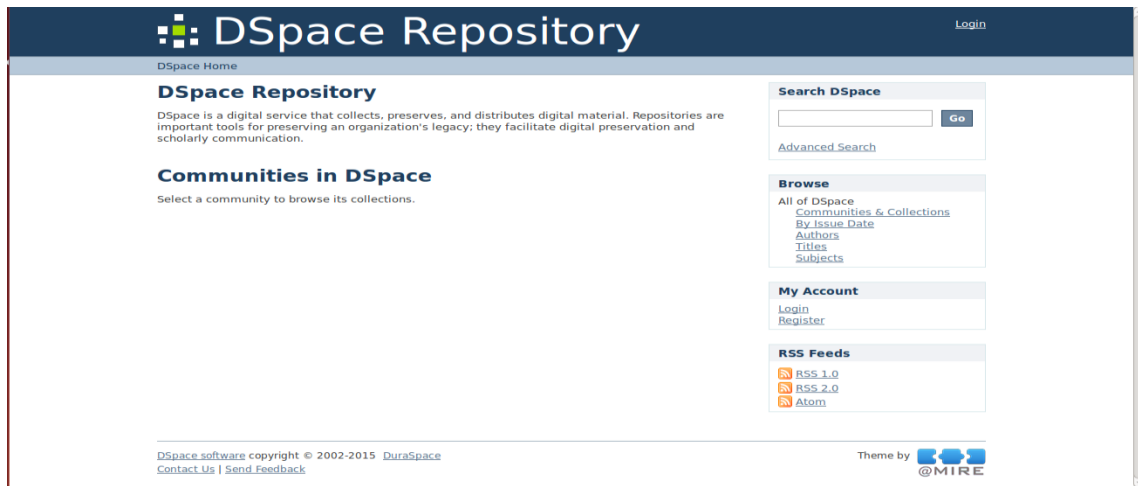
DSpace Repository

Login

DSpace Home

DSpace Repository

DSpace is a digital service that collects, preserves, and distributes digital material. Repositories are important tools for preserving an organization's legacy; they facilitate digital preservation and scholarly communication.

Communities in DSpace

Select a community to browse its collections.

Search DSpace

Go

Advanced Search

Browse

All of DSpace
Communities & Collections
By Issue Date
Authors
Titles
Subjects

My Account

Login
Register

RSS Feeds

RSS 1.0
RSS 2.0
Atom

DSpace software copyright © 2002-2015 DuraSpace
Contact Us | Send Feedback

Theme by @MIRE